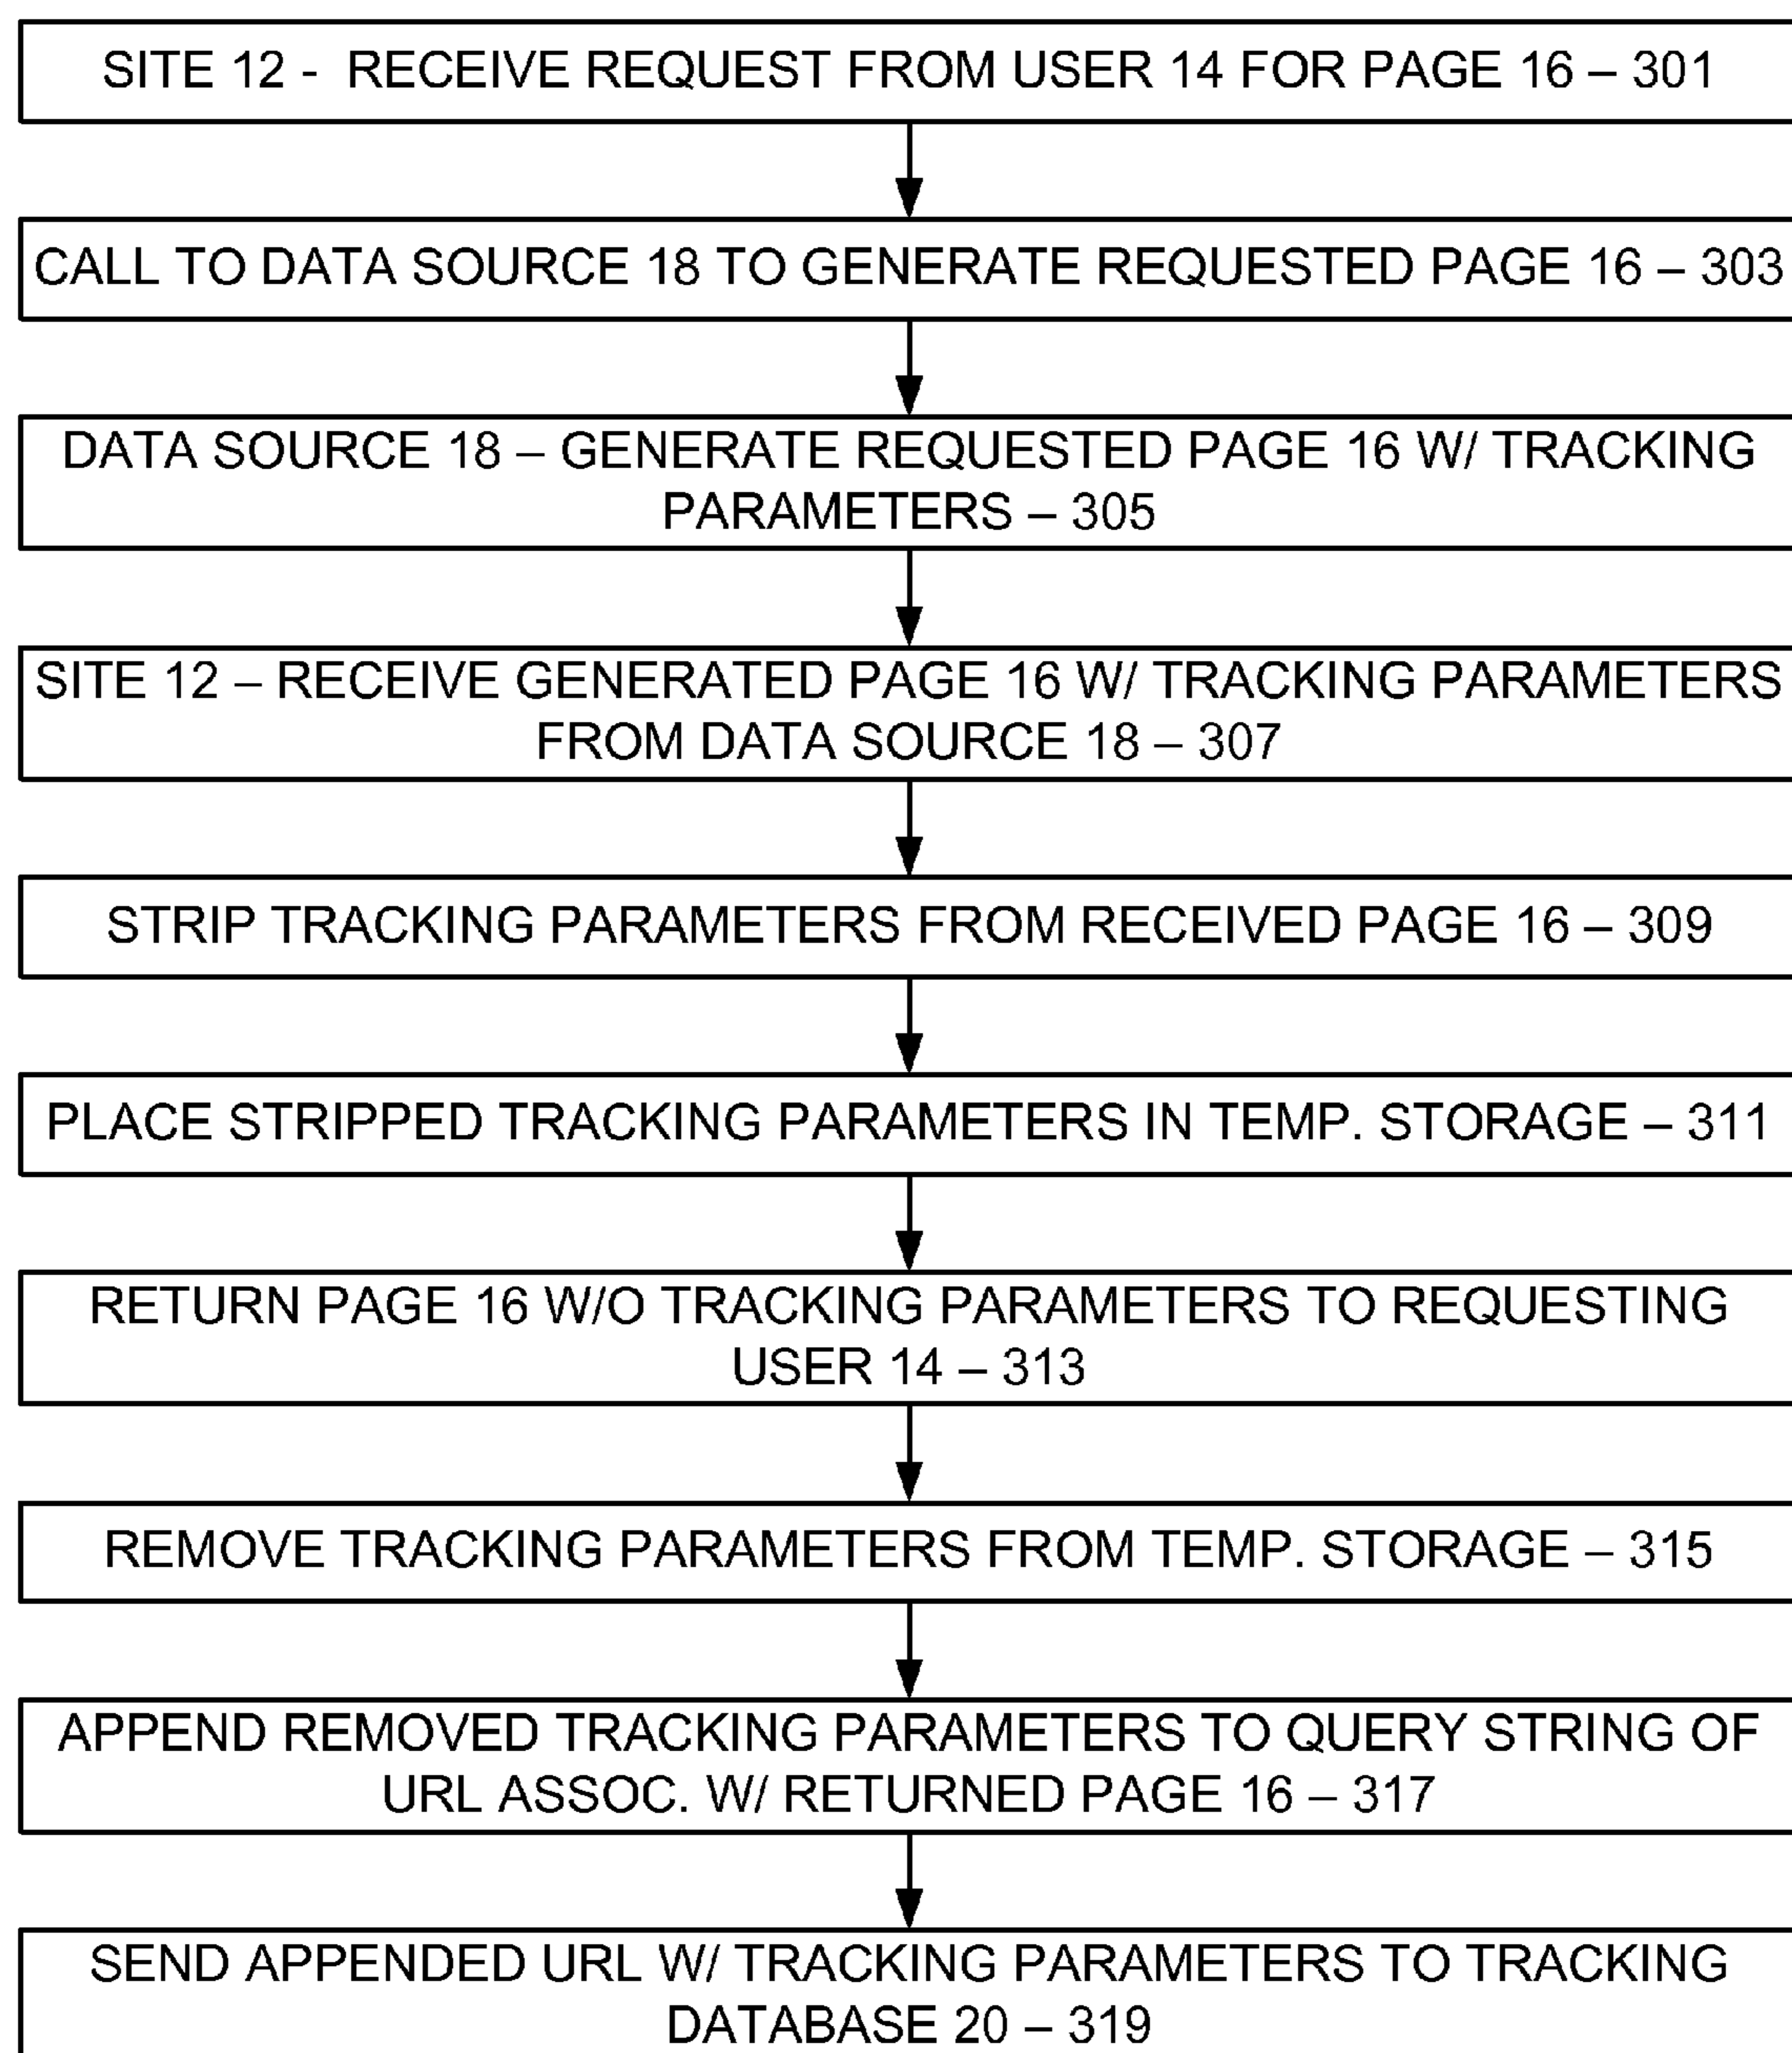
SITE 12 - RECEIVE REQUEST FROM USER 14 FOR PAGE 16 – 301

CALL TO DATA SOURCE 18 TO GENERATE REQUESTED PAGE 16 – 303

DATA SOURCE 18 – GENERATE REQUESTED PAGE 16 W/ TRACKING PARAMETERS – 305

SITE 12 – RECEIVE GENERATED PAGE 16 W/ TRACKING PARAMETERS FROM DATA SOURCE 18 – 307

STRIP TRACKING PARAMETERS FROM RECEIVED PAGE 16 – 309

PLACE STRIPPED TRACKING PARAMETERS IN TEMP. STORAGE – 311

RETURN PAGE 16 W/O TRACKING PARAMETERS TO REQUESTING USER 14 – 313

REMOVE TRACKING PARAMETERS FROM TEMP. STORAGE – 315

APPEND REMOVED TRACKING PARAMETERS TO QUERY STRING OF URL ASSOC. W/ RETURNED PAGE 16 – 317

SEND APPENDED URL W/ TRACKING PARAMETERS TO TRACKING DATABASE 20 – 319